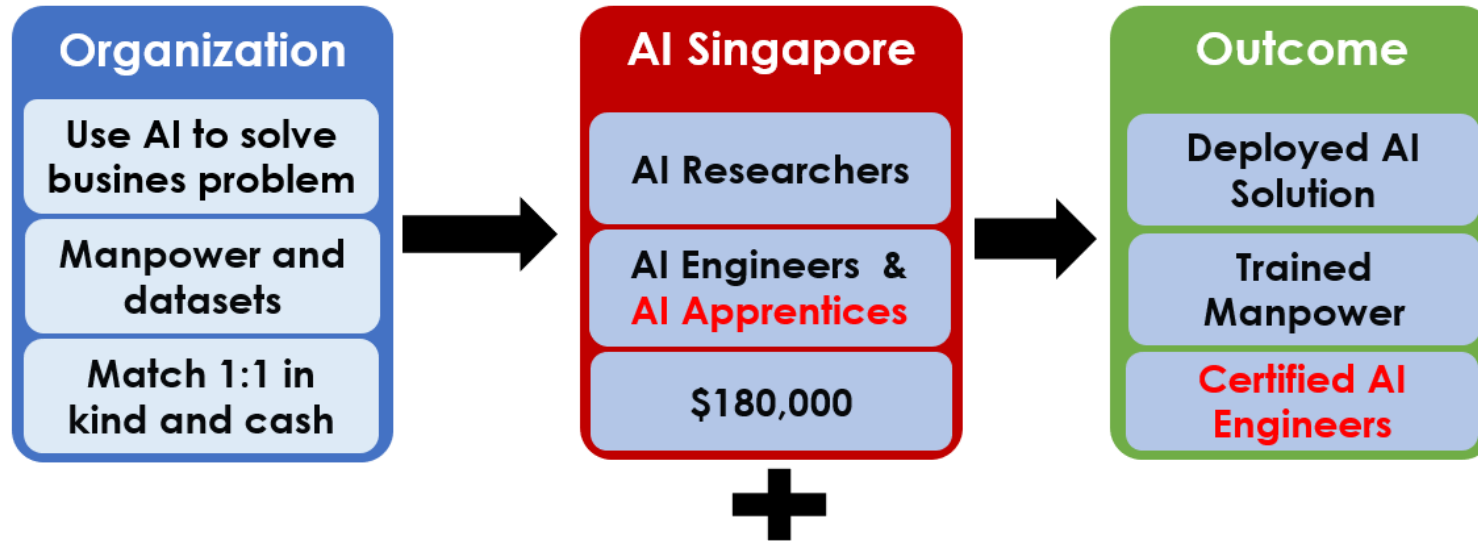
Organization

Use AI to solve busines problem

Manpower and datasets

Match 1:1 in kind and cash

AI Singapore

AI Researchers

AI Engineers & AI Apprentices

$180,000

Outcome

Deployed AI Solution

Trained Manpower

Certified AI Engineers